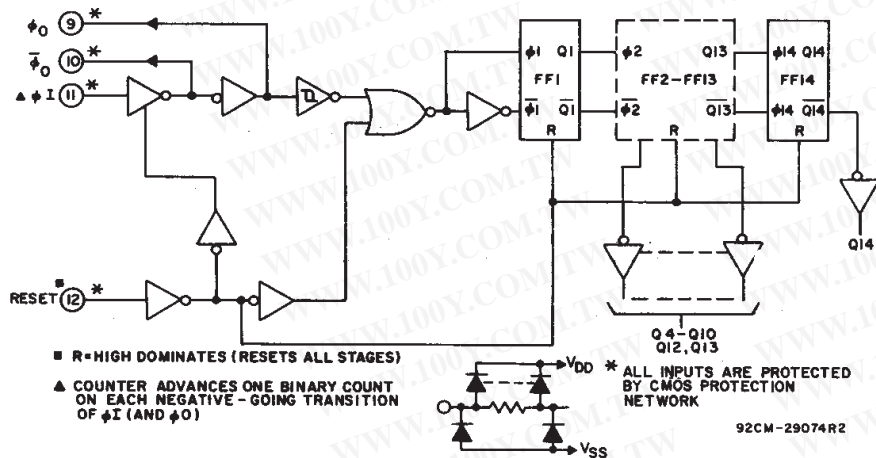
$\phi_0$ 9 *

$\overline{\phi}_0$ 10 *

▲ $\phi$ I 11 *

RESET■ 12 *

$\phi$1 Q1
FF1
$\overline{\phi1}$ $\overline{Q1}$
R

$\phi$2 Q13
FF2-FF13
$\overline{\phi2}$ $\overline{Q13}$
R

$\phi$14 Q14
FF14
$\overline{\phi14}$ $\overline{Q14}$
R

Q14

Q4-Q10
Q12, Q13

■ R=HIGH DOMINATES (RESETS ALL STAGES)

▲ COUNTER ADVANCES ONE BINARY COUNT ON EACH NEGATIVE-GOING TRANSITION OF $\phi$I (AND $\phi$O)

$V_{DD}$

$V_{SS}$

* ALL INPUTS ARE PROTECTED BY CMOS PROTECTION NETWORK

92CM-29074R2

WWW.100Y.COM.TW